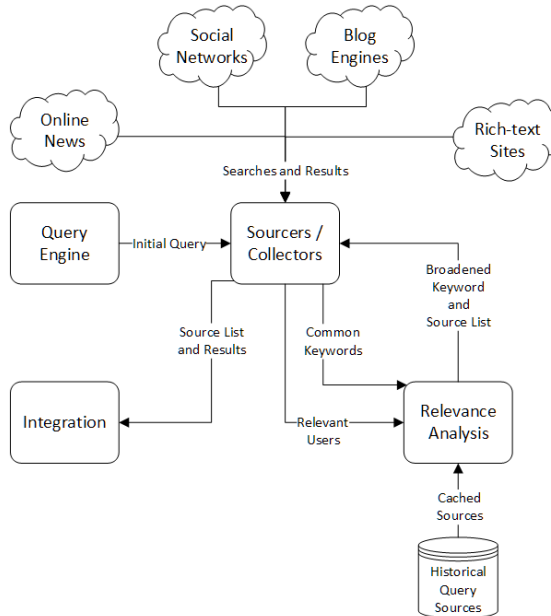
Social Networks

Blog Engines

Online News

Rich-text Sites

Searches and Results

Query Engine

Initial Query

Sourcers / Collectors

Broadened Keyword and Source List

Source List and Results

Common Keywords

Integration

Relevant Users

Relevance Analysis

Cached Sources

Historical Query Sources